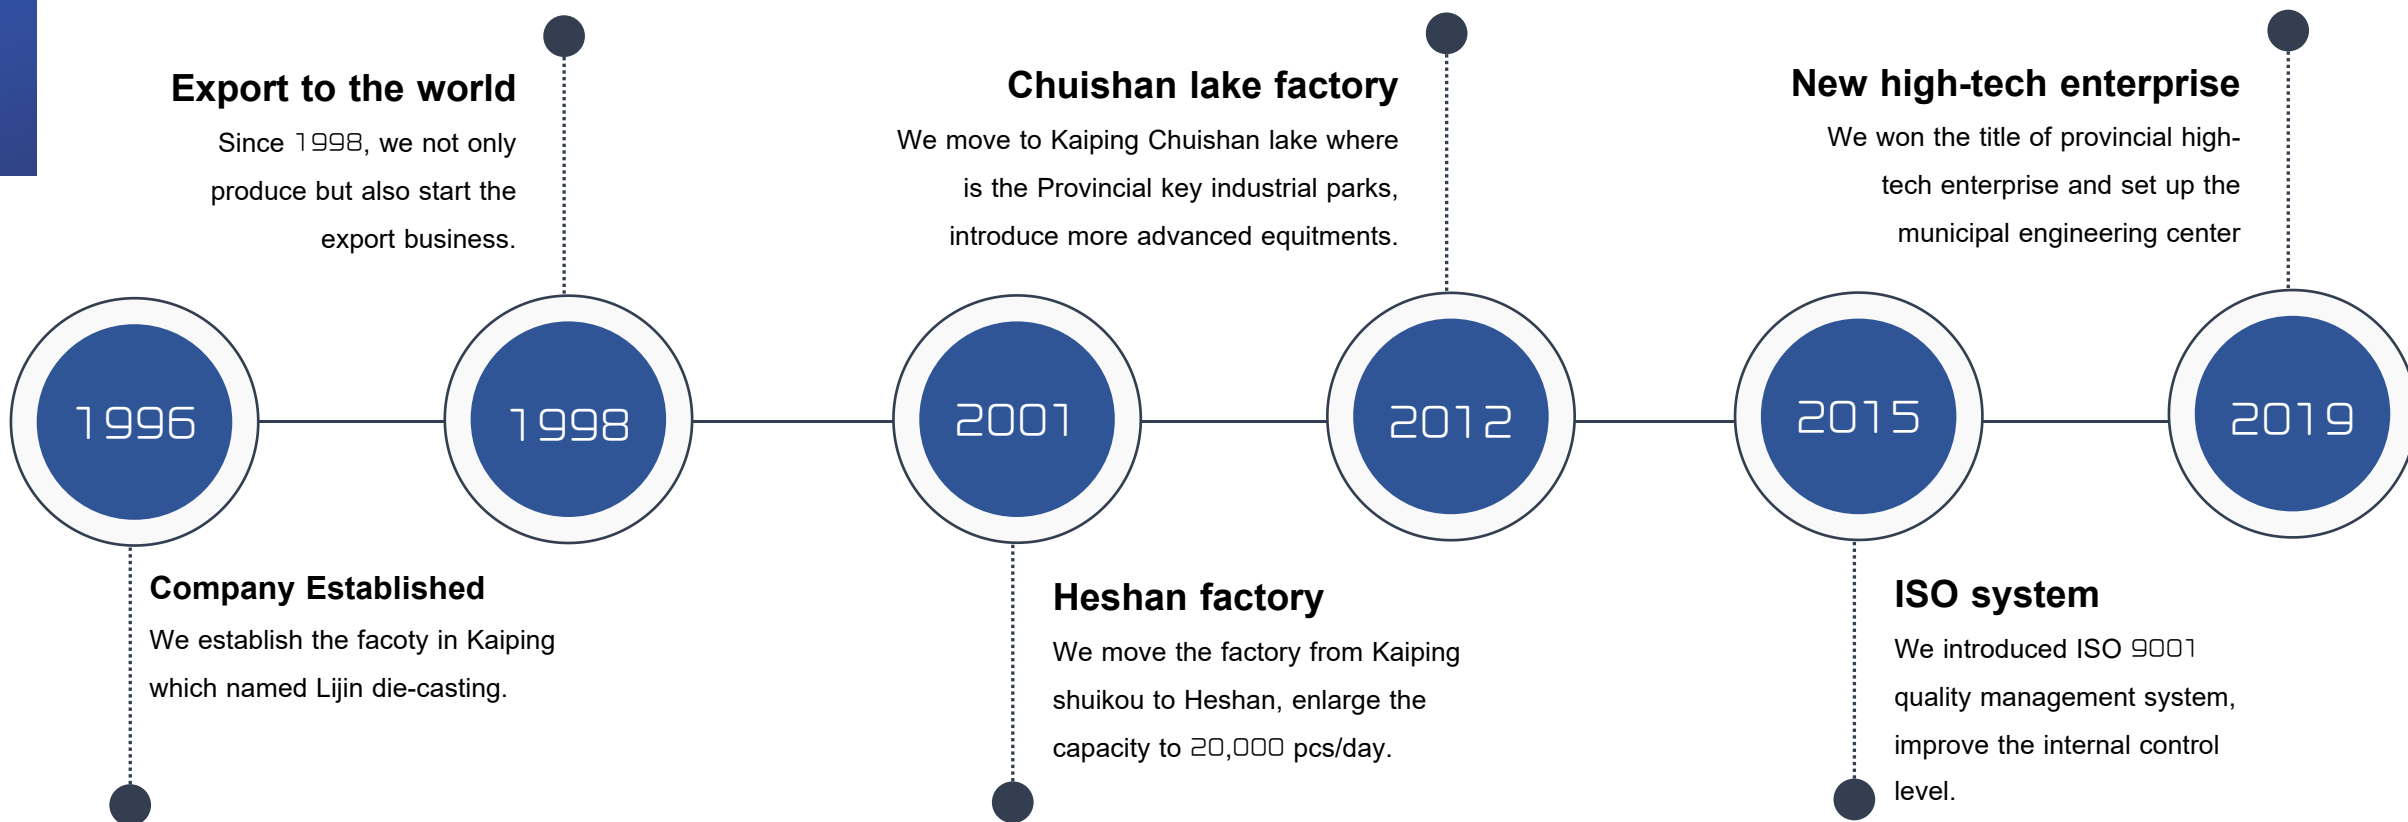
Export to the world

Since 1998, we not only produce but also start the export business.

Chuishan lake factory

We move to Kaiping Chuishan lake where is the Provincial key industrial parks, introduce more advanced equitments.

New high-tech enterprise

We won the title of provincial high-tech enterprise and set up the municipal engineering center

1996

1998

2001

2012

2015

2019

Company Established

We establish the facoty in Kaiping which named Lijin die-casting.

Heshan factory

We move the factory from Kaiping shuikou to Heshan, enlarge the capacity to 20,000 pcs/day.

ISO system

We introduced ISO 9001 quality management system, improve the internal control level.